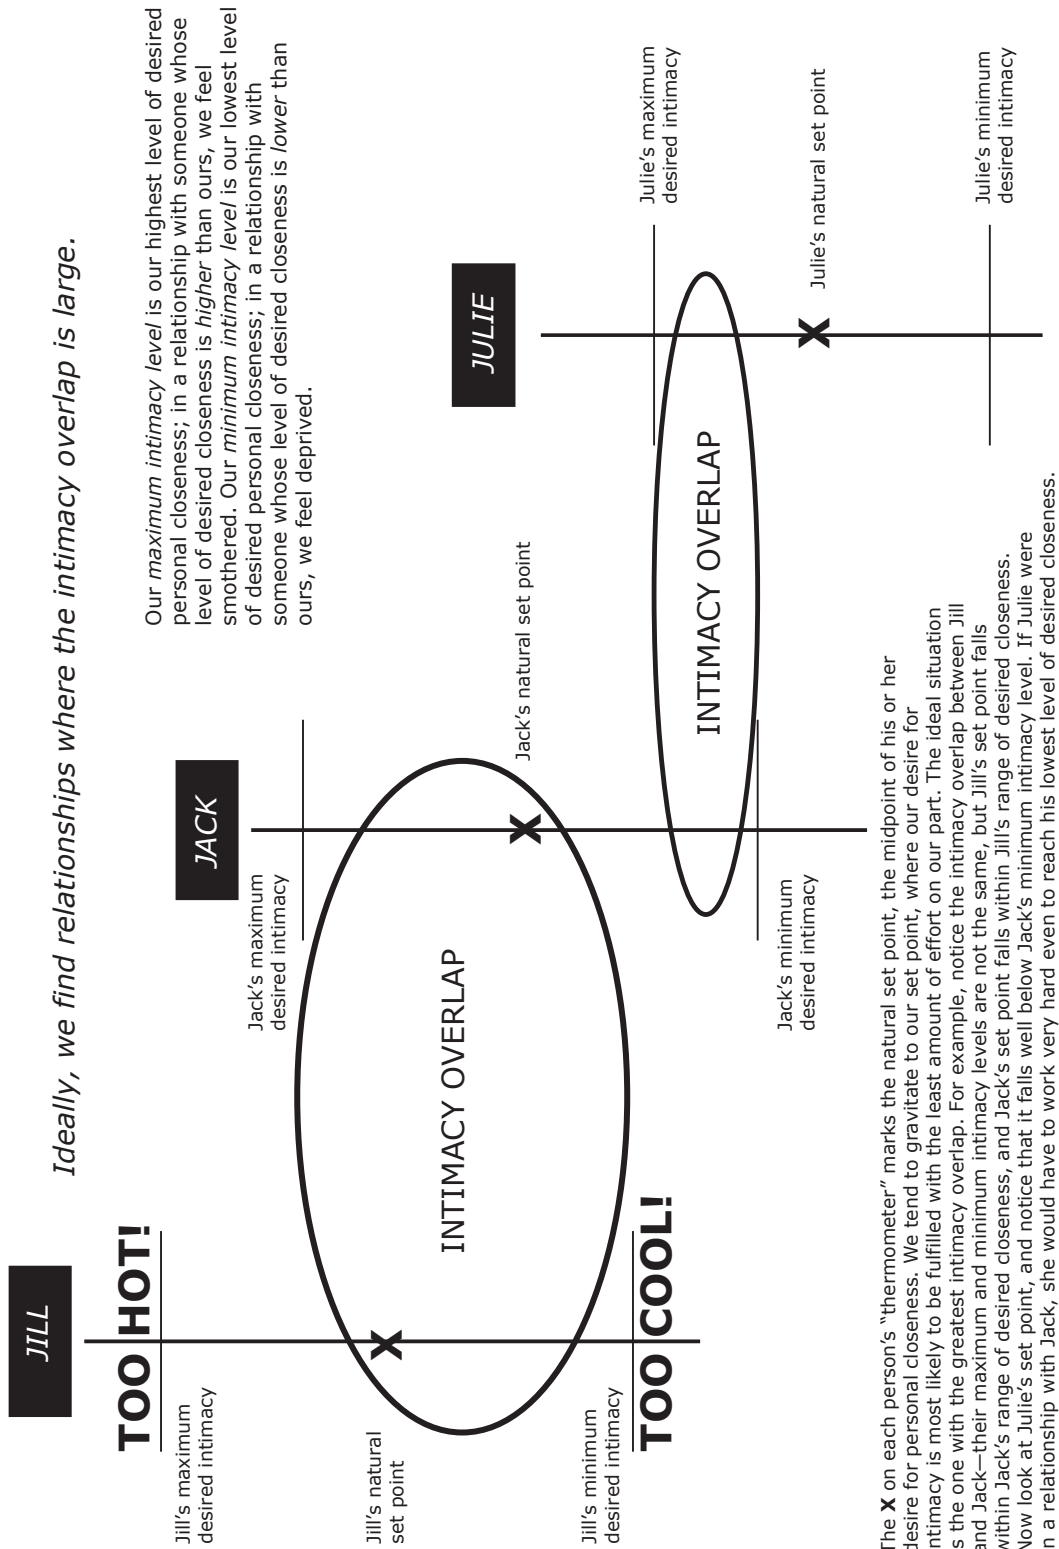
JILL

TOO HOT!

Jill's maximum desired intimacy

Jill's natural set point

Jill's minimum desired intimacy

TOO COOL!

INTIMACY OVERLAP

Ideally, we find relationships where the intimacy overlap is large.

JACK

Jack's maximum desired intimacy

Jack's natural set point

Jack's minimum desired intimacy

Our *maximum intimacy level* is our highest level of desired personal closeness; in a relationship with someone whose level of desired closeness is *higher* than ours, we feel smothered. Our *minimum intimacy level* is our lowest level of desired personal closeness; in a relationship with someone whose level of desired closeness is *lower* than ours, we feel deprived.

JULIE

Julie's maximum desired intimacy

Julie's natural set point

Julie's minimum desired intimacy

INTIMACY OVERLAP

The **X** on each person's "thermometer" marks the natural set point, the midpoint of his or her desire for personal closeness. We tend to gravitate to our set point, where our desire for intimacy is most likely to be fulfilled with the least amount of effort on our part. The ideal situation is the one with the greatest intimacy overlap. For example, notice the intimacy overlap between Jill and Jack—their maximum and minimum intimacy levels are not the same, but Jill's set point falls within Jack's range of desired closeness, and Jack's set point falls within Jill's range of desired closeness. Now look at Julie's set point, and notice that it falls well below Jack's minimum intimacy level. If Julie were in a relationship with Jack, she would have to work very hard even to reach his lowest level of desired closeness.